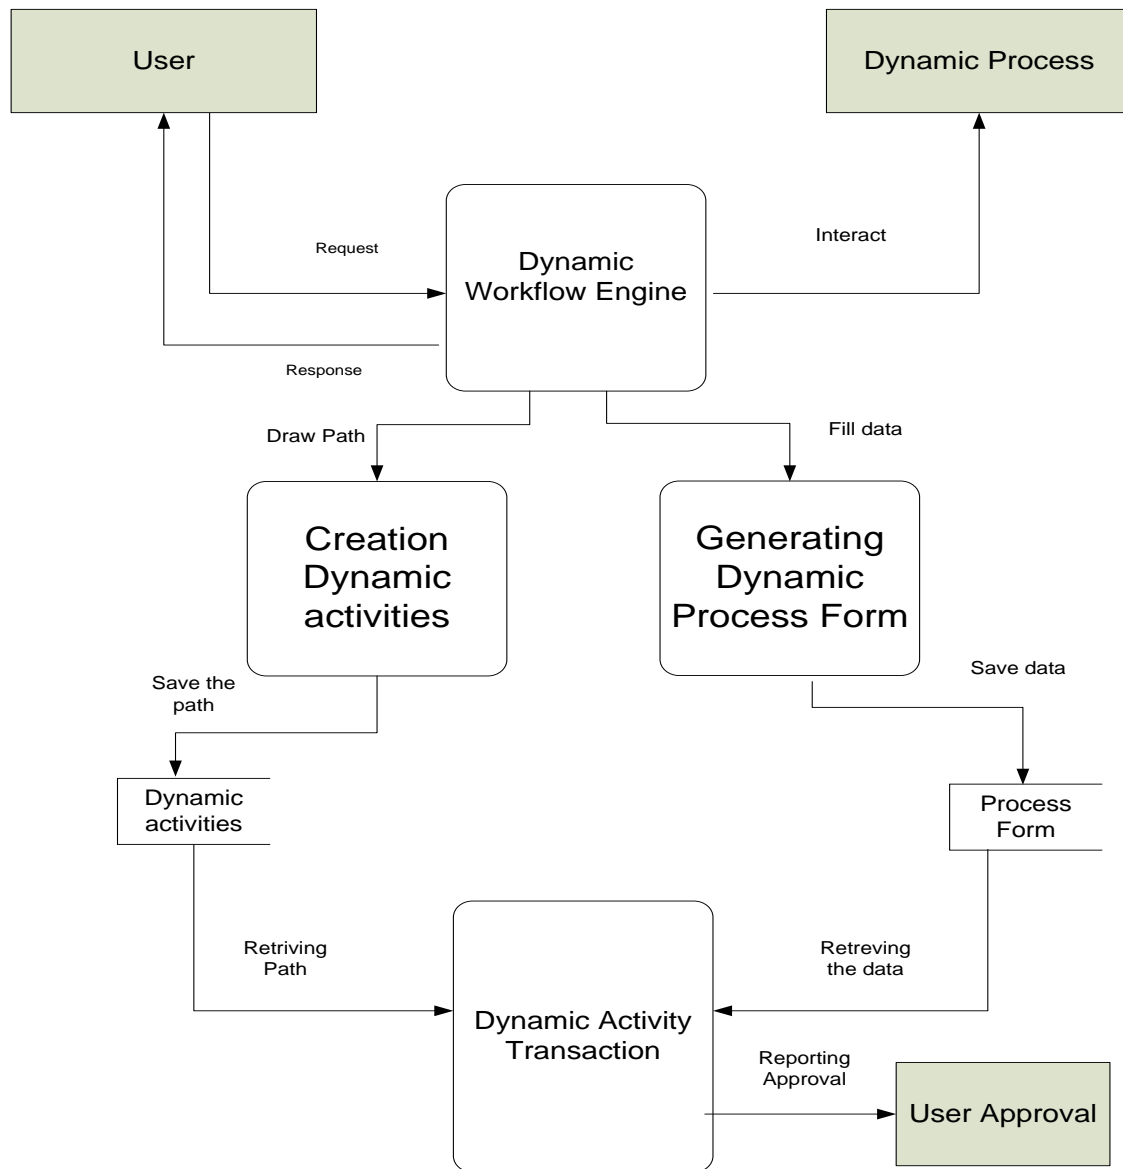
User

Dynamic Process

Request

Interact

Dynamic Workflow Engine

Response

Draw Path

Fill data

Creation Dynamic activities

Generating Dynamic Process Form

Save the path

Save data

Dynamic activities

Process Form

Retriving Path

Retreving the data

Dynamic Activity Transaction

Reporting Approval

User Approval